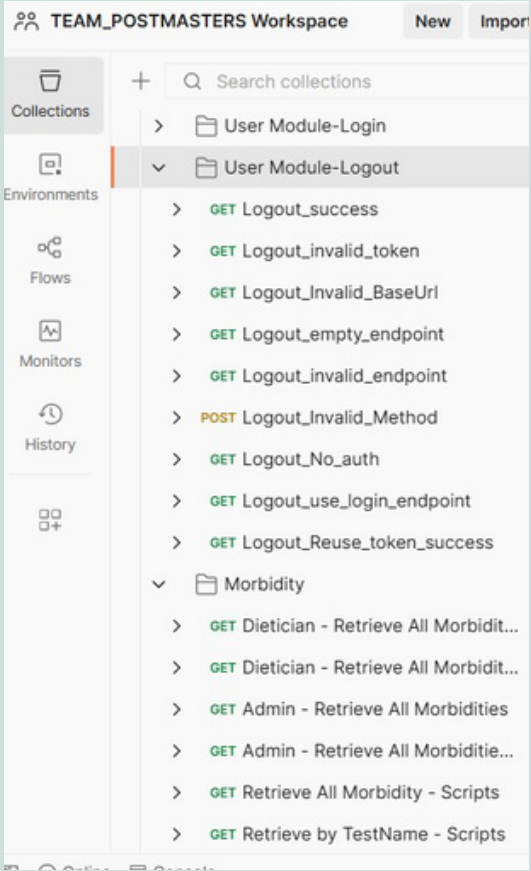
TEAM_POSTMASTERS Workspace

New

Impor

Collections

Environments

Flows

Monitors

History

+

Search collections

User Module-Login

User Module-Logout

GET Logout_success

GET Logout_invalid_token

GET Logout_Invalid_BaseUrl

GET Logout_empty_endpoint

GET Logout_invalid_endpoint

POST Logout_Invalid_Method

GET Logout_No_auth

GET Logout_use_login_endpoint

GET Logout_Reuse_token_success

Morbidity

GET Dietician - Retrieve All Morbidit...

GET Dietician - Retrieve All Morbidit...

GET Admin - Retrieve All Morbidities

GET Admin - Retrieve All Morbiditie...

GET Retrieve All Morbidity - Scripts

GET Retrieve by TestName - Scripts

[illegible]